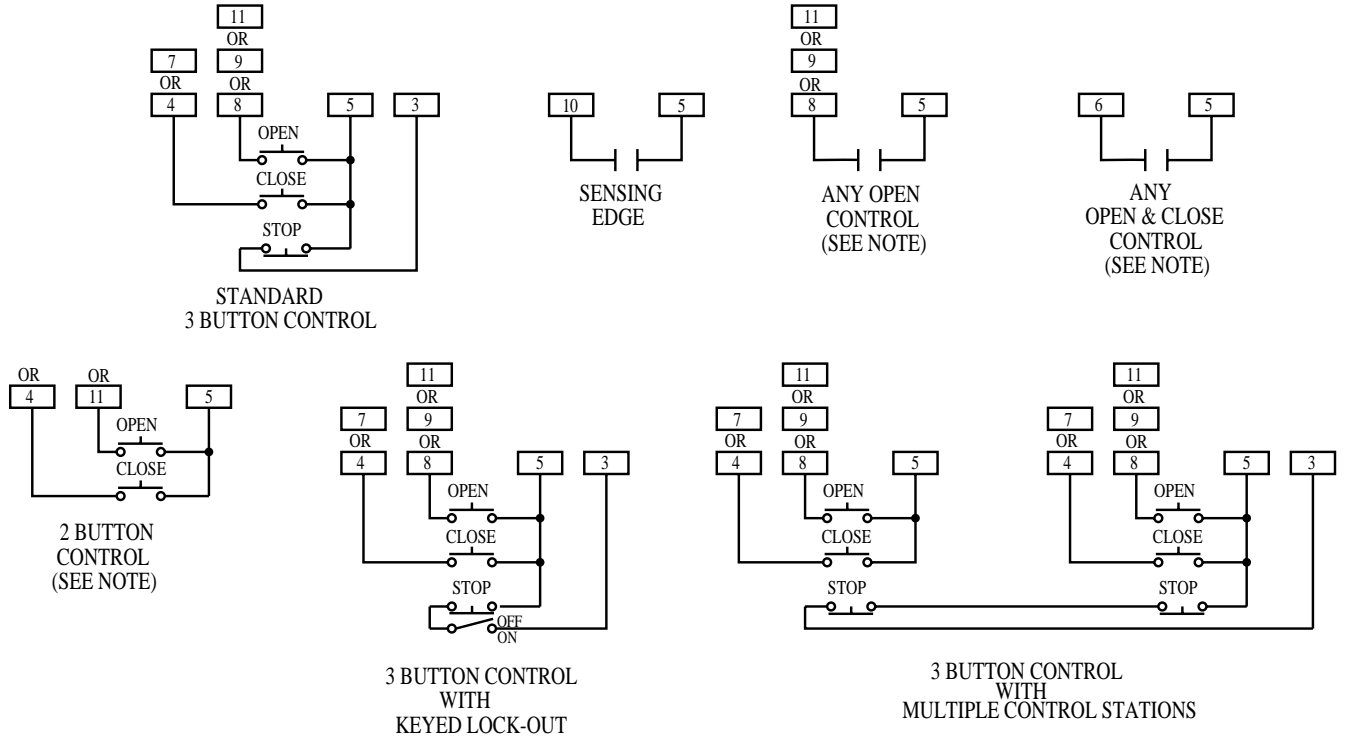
11
OR
7 9
OR OR
4 8 5 3
OPEN
CLOSE
STOP

STANDARD
3 BUTTON CONTROL

10 5

SENSING
EDGE

11
OR
9
OR
8 5

ANY OPEN
CONTROL
(SEE NOTE)

6 5

ANY
OPEN & CLOSE
CONTROL
(SEE NOTE)

OR OR
4 11 5
OPEN
CLOSE

2 BUTTON
CONTROL
(SEE NOTE)

11
OR
7 9
OR OR
4 8 5 3
OPEN
CLOSE
STOP
OFF
ON

3 BUTTON CONTROL
WITH
KEYED LOCK-OUT

11
OR
7 9
OR OR
4 8 5
OPEN
CLOSE
STOP

11
OR
7 9
OR OR
4 8 5 3
OPEN
CLOSE
STOP

3 BUTTON CONTROL
WITH
MULTIPLE CONTROL STATIONS